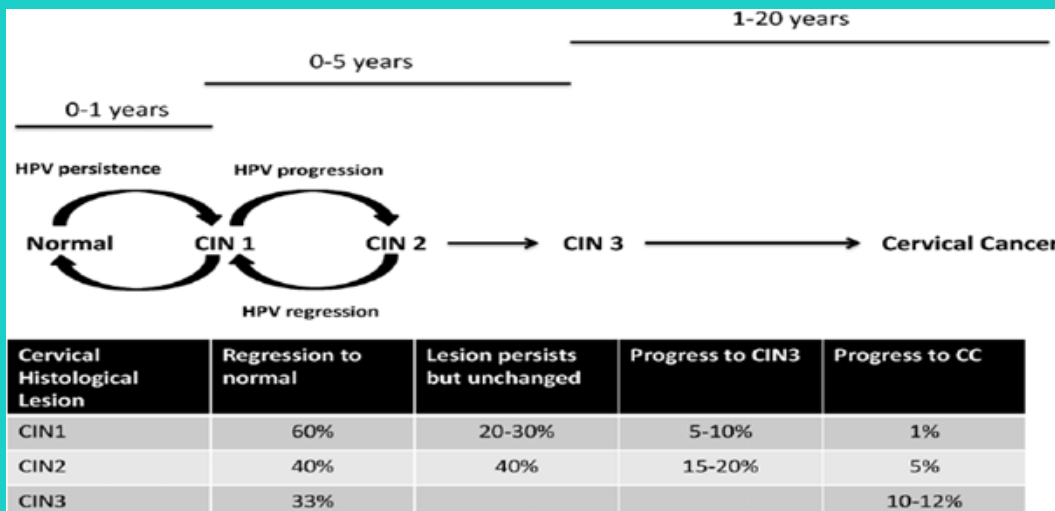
1-20 years

0-5 years

0-1 years

HPV persistence

HPV progression

Normal CIN 1 CIN 2 CIN 3 Cervical Cancer

HPV regression

| Cervical Histological Lesion | Regression to normal | Lesion persists but unchanged | Progress to CIN3 | Progress to CC |
|---|---|---|---|---|
| CIN1 | 60% | 20-30% | 5-10% | 1% |
| CIN2 | 40% | 40% | 15-20% | 5% |
| CIN3 | 33% | | | 10-12% |